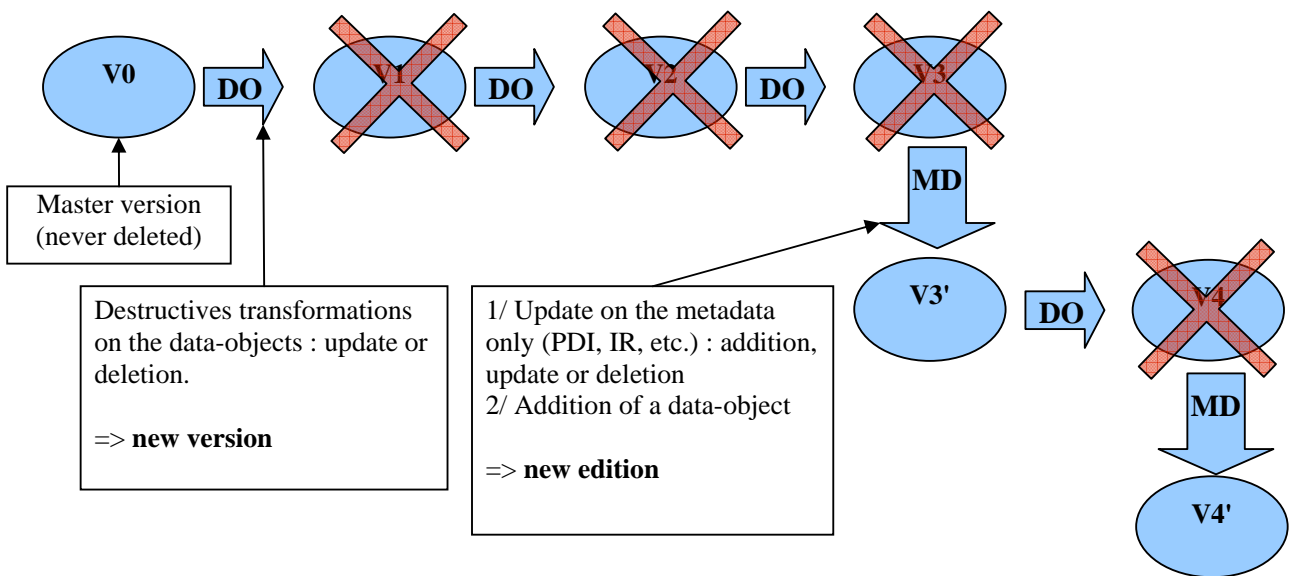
V0

DO

V1

DO

V2

DO

V3

Master version (never deleted)

MD

Destructives transformations on the data-objects : update or deletion.

=> **new version**

1/ Update on the metadata only (PDI, IR, etc.) : addition, update or deletion
2/ Addition of a data-object

=> **new edition**

V3'

DO

V4

MD

V4'